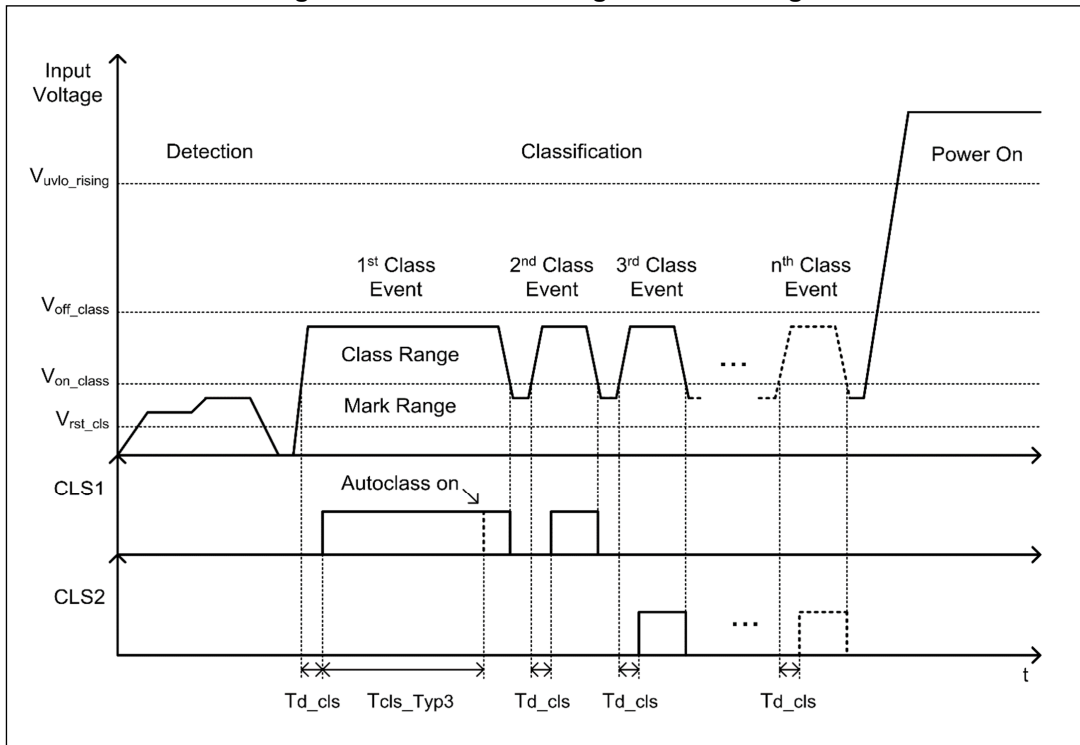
Input Voltage

Detection

Classification

Power On

$V_{uvlo\_rising}$

1st Class Event

2nd Class Event

3rd Class Event

nth Class Event

$V_{off\_class}$

Class Range

$V_{on\_class}$

...

Mark Range

$V_{rst\_cls}$

CLS1

Autoclass on

CLS2

...

t

Td_cls

Tcls_Typ3

Td_cls

Td_cls

Td_cls